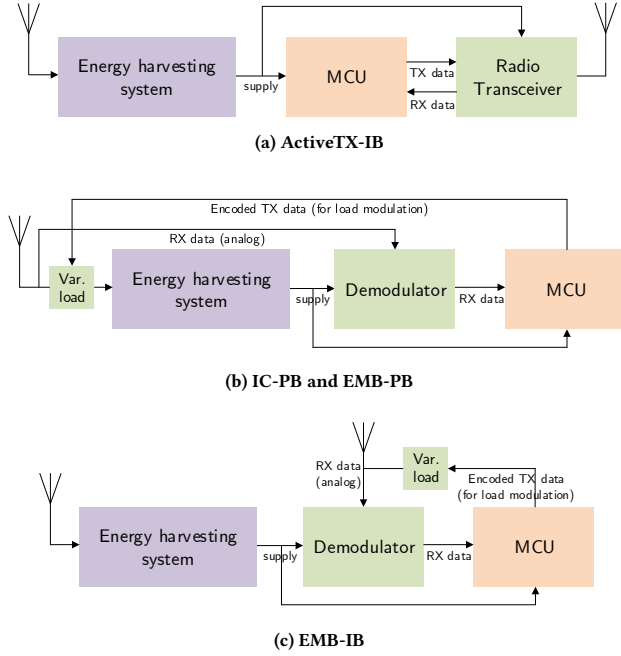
Energy harvesting system

supply

MCU

TX data

RX data

Radio Transceiver

(a) ActiveTX-IB

Encoded TX data (for load modulation)

RX data (analog)

Var. load

Energy harvesting system

supply

Demodulator

RX data

MCU

(b) IC-PB and EMB-PB

RX data (analog)

Var. load

Encoded TX data (for load modulation)

Energy harvesting system

supply

Demodulator

RX data

MCU

(c) EMB-IB